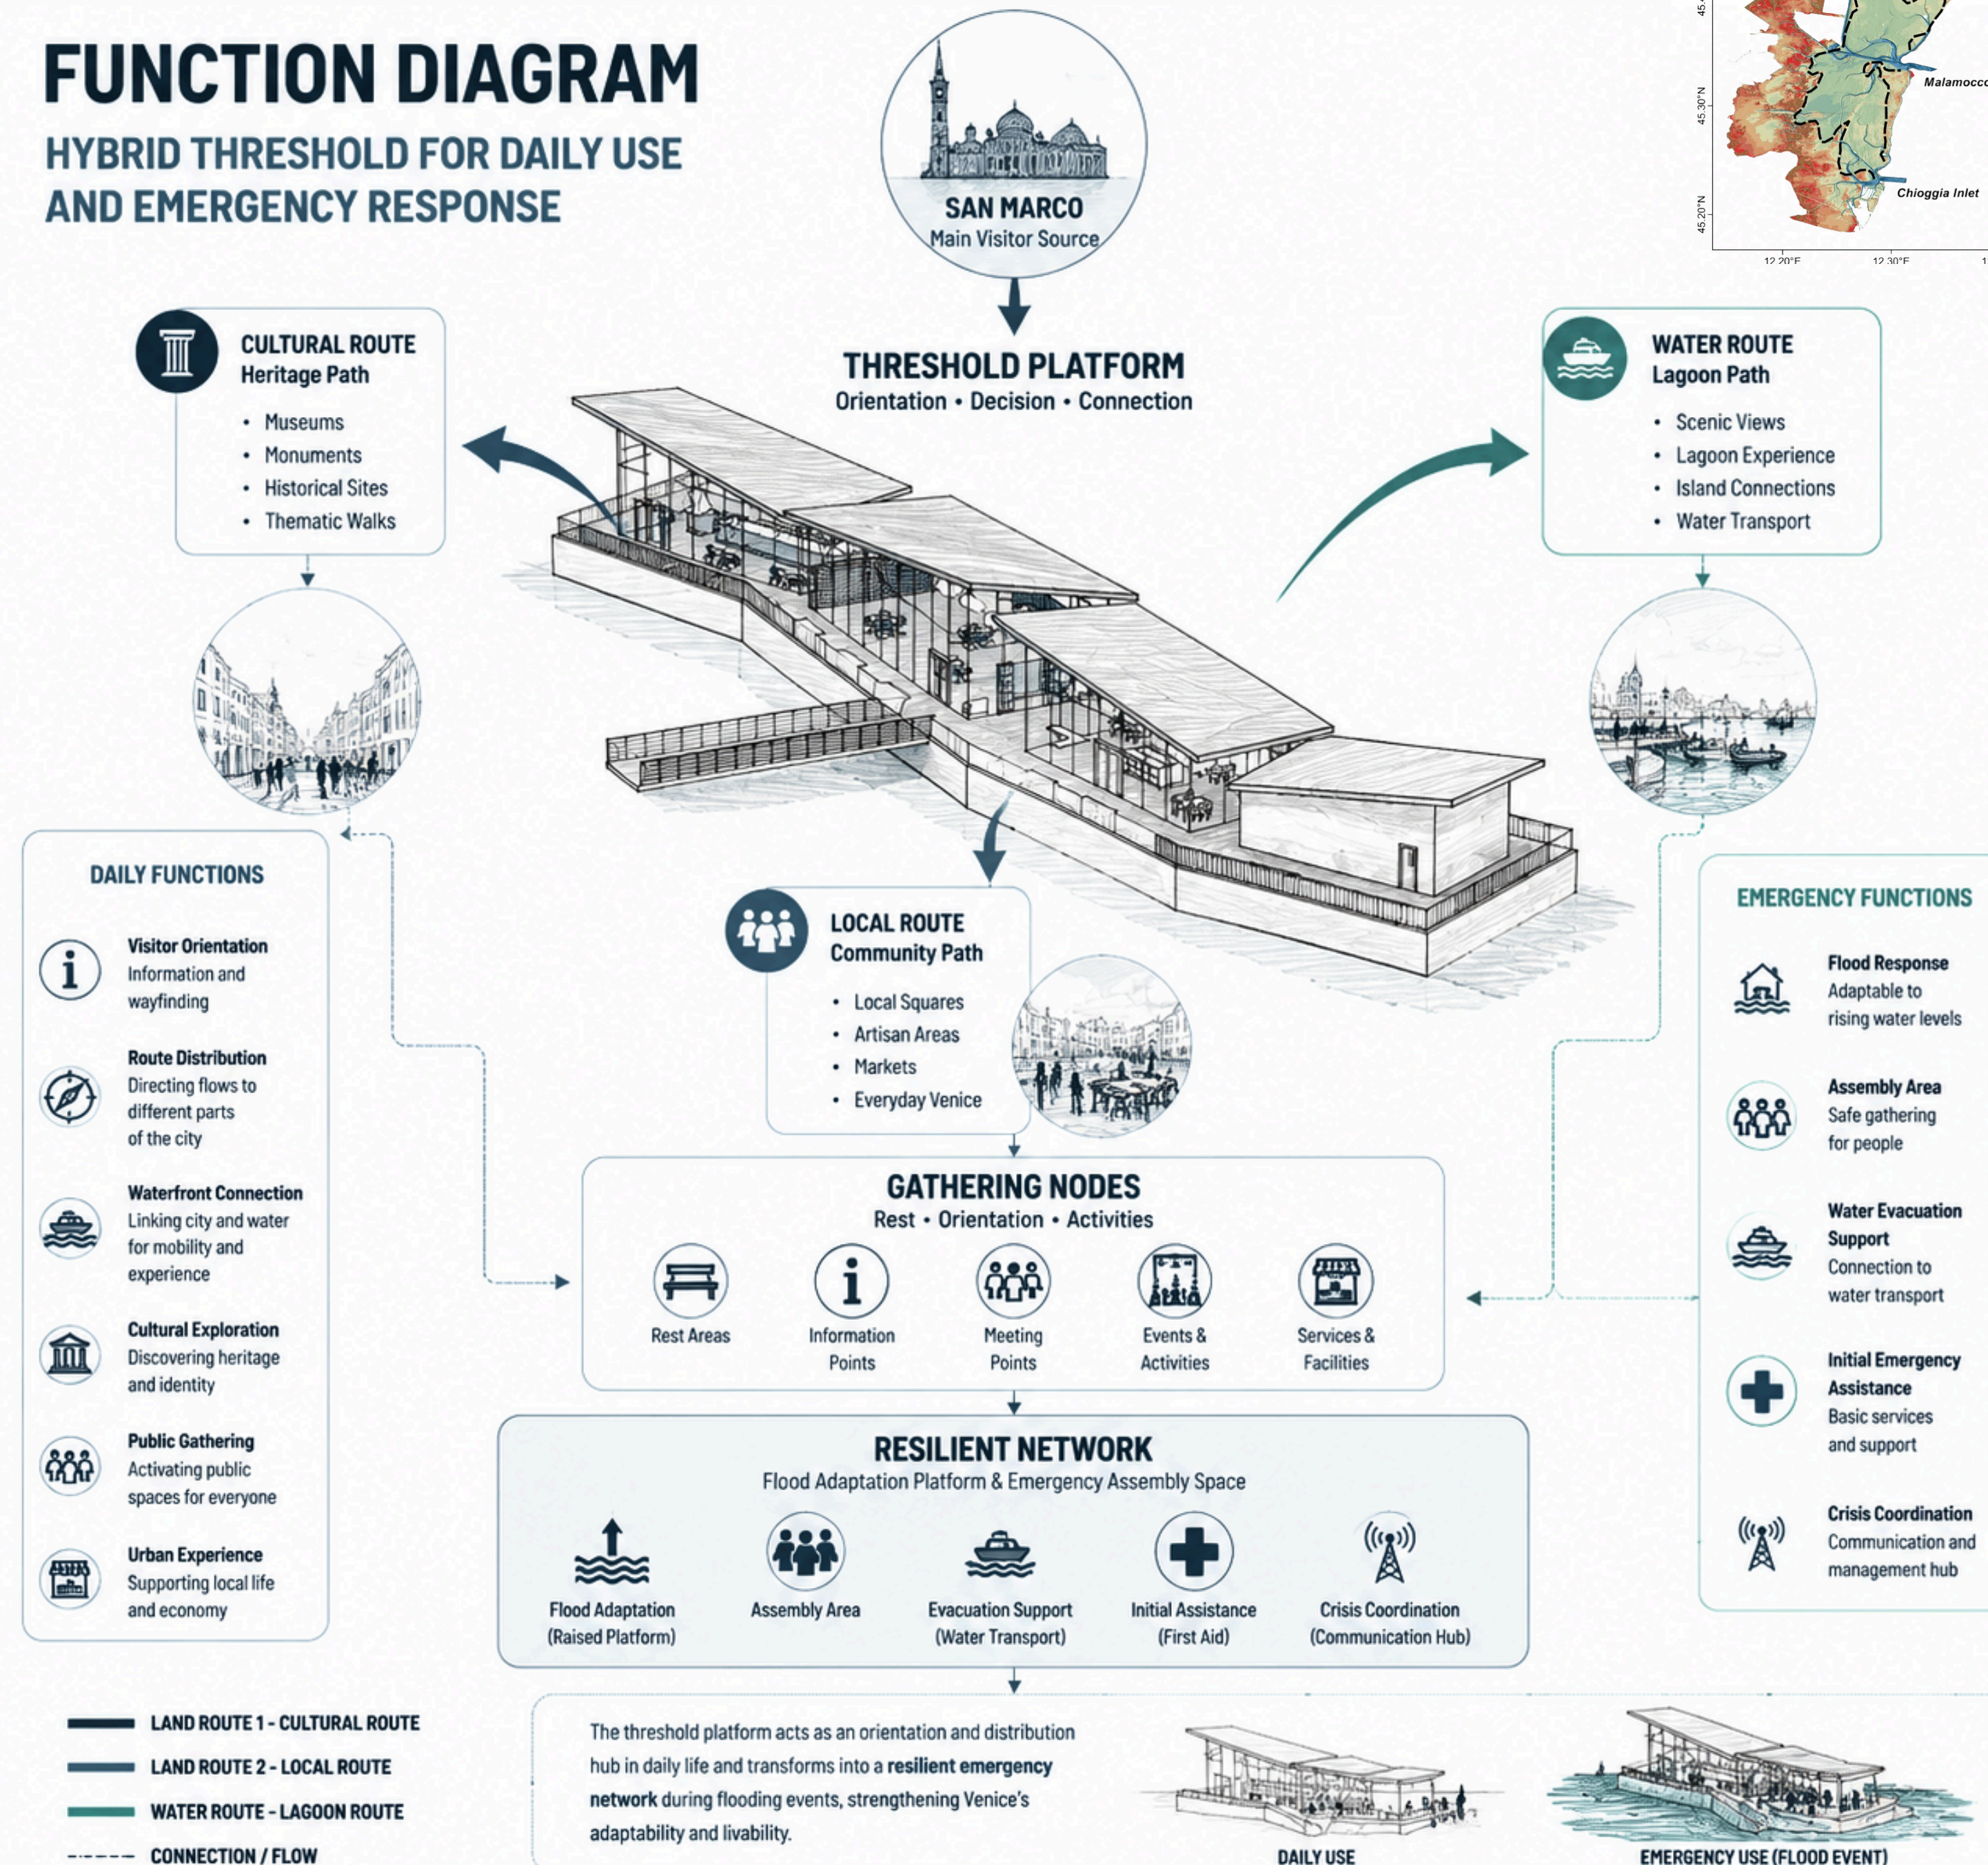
FUNCTION DIAGRAM

HYBRID THRESHOLD FOR DAILY USE AND EMERGENCY RESPONSE

SAN MARCO
Main Visitor Source

Malamocco
Chioggia Inlet
45.30°N
45.20°N
12.20°E
12.30°E

THRESHOLD PLATFORM
Orientation • Decision • Connection

CULTURAL ROUTE
Heritage Path
• Museums
• Monuments
• Historical Sites
• Thematic Walks

WATER ROUTE
Lagoon Path
• Scenic Views
• Lagoon Experience
• Island Connections
• Water Transport

DAILY FUNCTIONS

Visitor Orientation
Information and wayfinding

Route Distribution
Directing flows to different parts of the city

Waterfront Connection
Linking city and water for mobility and experience

Cultural Exploration
Discovering heritage and identity

Public Gathering
Activating public spaces for everyone

Urban Experience
Supporting local life and economy

LOCAL ROUTE
Community Path
• Local Squares
• Artisan Areas
• Markets
• Everyday Venice

EMERGENCY FUNCTIONS

Flood Response
Adaptable to rising water levels

Assembly Area
Safe gathering for people

Water Evacuation Support
Connection to water transport

Initial Emergency Assistance
Basic services and support

Crisis Coordination
Communication and management hub

GATHERING NODES
Rest • Orientation • Activities

Rest Areas
Information Points
Meeting Points
Events & Activities
Services & Facilities

RESILIENT NETWORK
Flood Adaptation Platform & Emergency Assembly Space

Flood Adaptation (Raised Platform)
Assembly Area
Evacuation Support (Water Transport)
Initial Assistance (First Aid)
Crisis Coordination (Communication Hub)

LAND ROUTE 1 - CULTURAL ROUTE
LAND ROUTE 2 - LOCAL ROUTE
WATER ROUTE - LAGOON ROUTE
CONNECTION / FLOW

The threshold platform acts as an orientation and distribution hub in daily life and transforms into a resilient emergency network during flooding events, strengthening Venice's adaptability and livability.

DAILY USE
EMERGENCY USE (FLOOD EVENT)